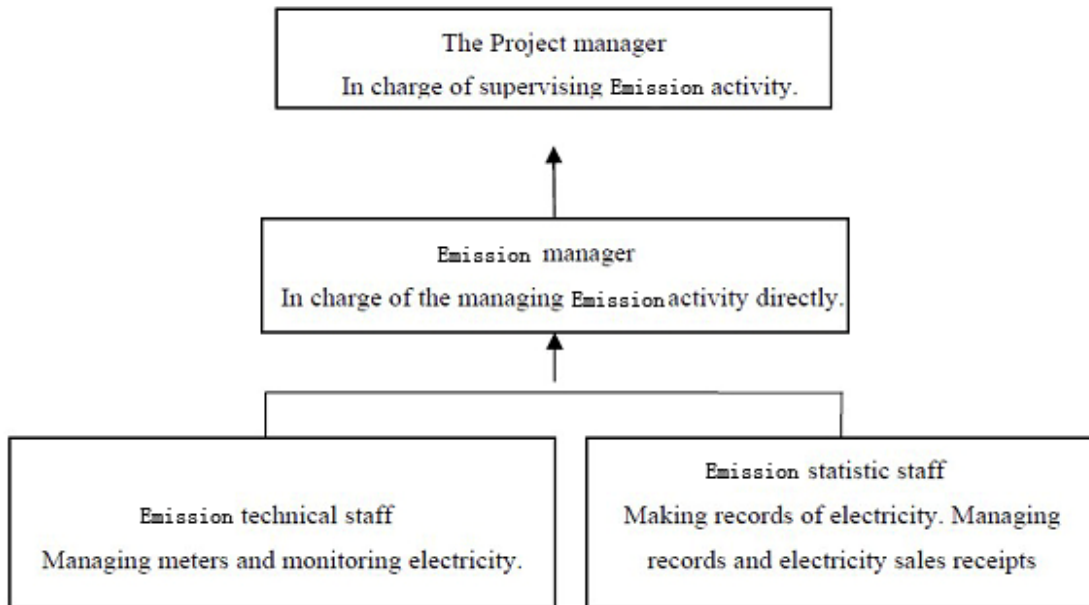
The Project manager
In charge of supervising Emission activity.

Emission manager
In charge of the managing Emissionactivity directly.

Emission technical staff
Managing meters and monitoring electricity.

Emission statistic staff
Making records of electricity. Managing records and electricity sales receipts